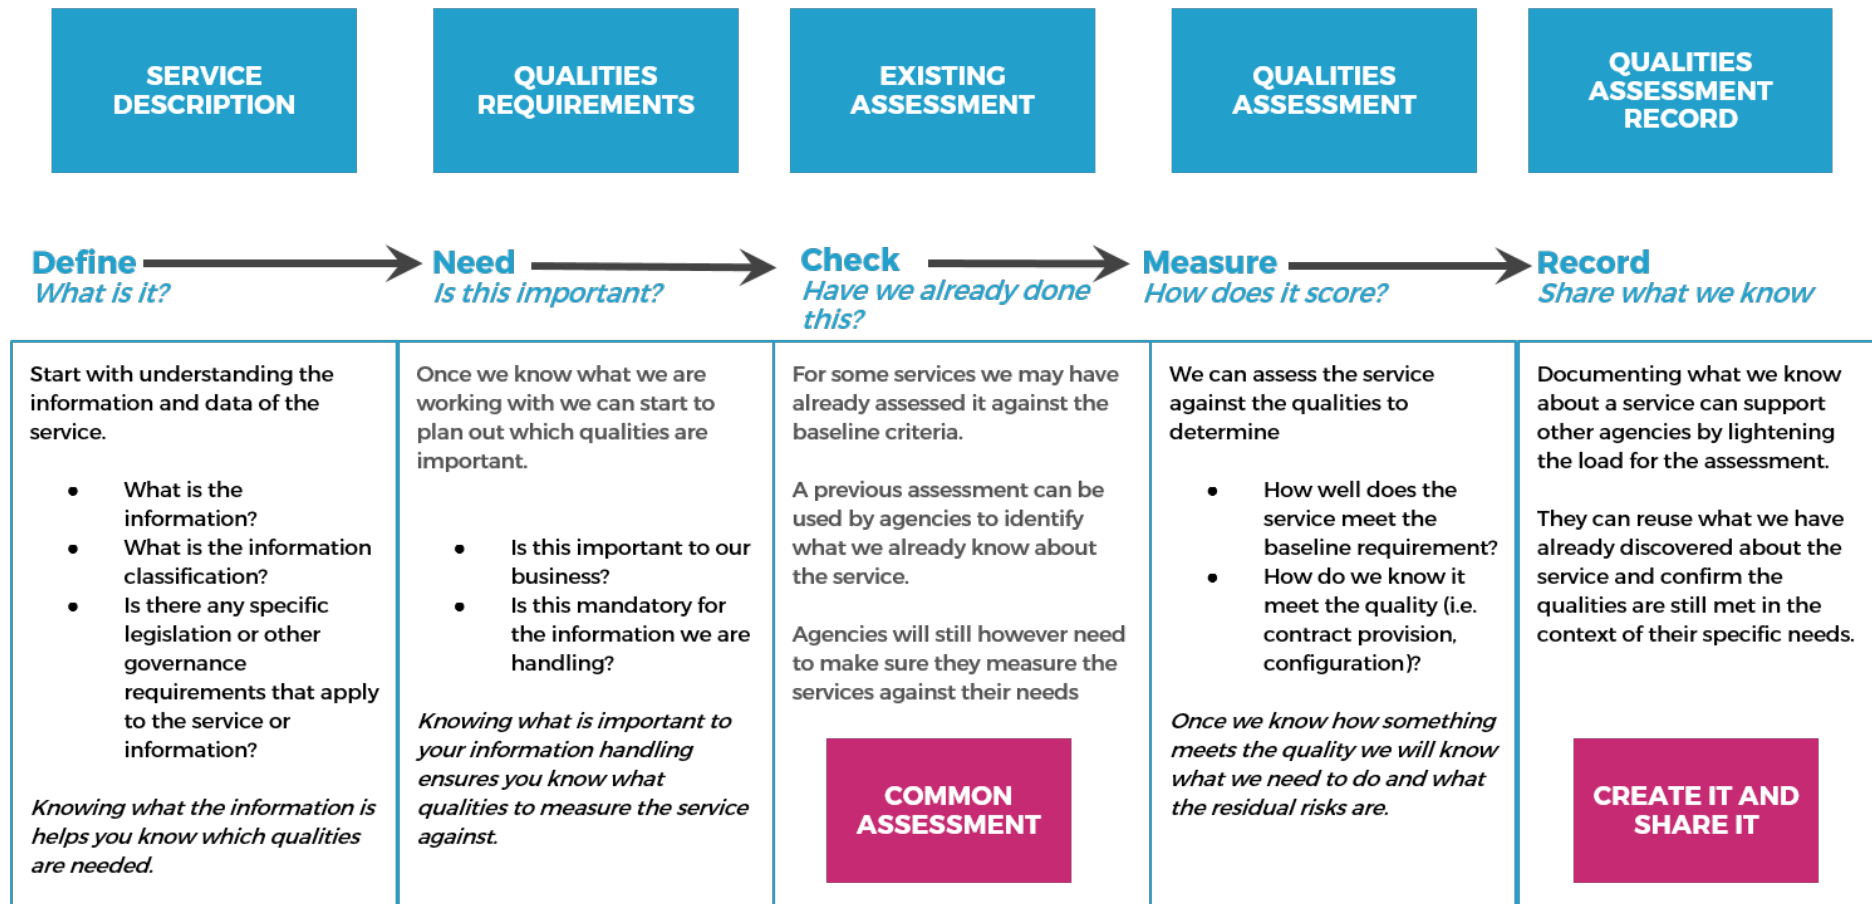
SERVICE DESCRIPTION

QUALITIES REQUIREMENTS

EXISTING ASSESSMENT

QUALITIES ASSESSMENT

QUALITIES ASSESSMENT RECORD

Define
What is it?

Need
Is this important?

Check
Have we already done this?

Measure
How does it score?

Record
Share what we know

Start with understanding the information and data of the service.

- What is the information?
- What is the information classification?
- Is there any specific legislation or other governance requirements that apply to the service or information?

*Knowing what the information is helps you know which qualities are needed.*

Once we know what we are working with we can start to plan out which qualities are important.

- Is this important to our business?
- Is this mandatory for the information we are handling?

*Knowing what is important to your information handling ensures you know what qualities to measure the service against.*

For some services we may have already assessed it against the baseline criteria.

A previous assessment can be used by agencies to identify what we already know about the service.

Agencies will still however need to make sure they measure the services against their needs

COMMON ASSESSMENT

We can assess the service against the qualities to determine

- How well does the service meet the baseline requirement?
- How do we know it meet the quality (i.e. contract provision, configuration)?

*Once we know how something meets the quality we will know what we need to do and what the residual risks are.*

Documenting what we know about a service can support other agencies by lightening the load for the assessment.

They can reuse what we have already discovered about the service and confirm the qualities are still met in the context of their specific needs.

CREATE IT AND SHARE IT